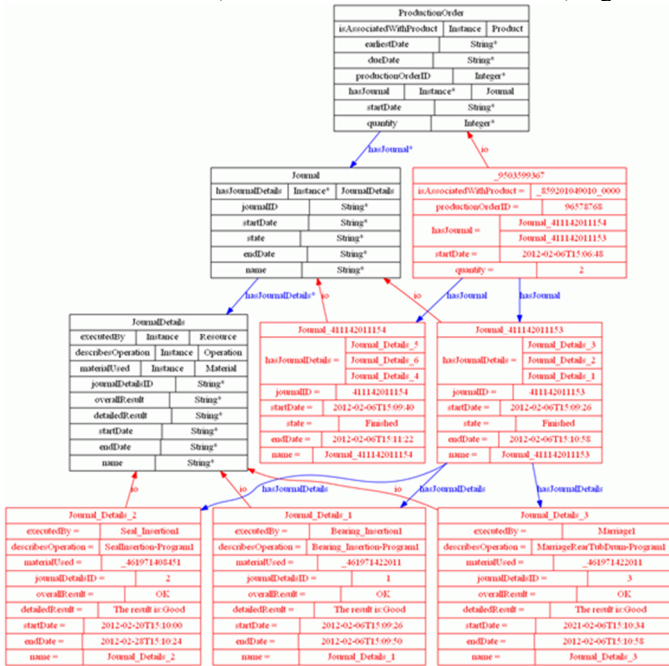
| ProductionOrder | | |
|---|---|---|
| isAssociatedWithProduct | Instance | Product |
| earliestDate | String* | |
| dueDate | String* | |
| productionOrderID | Integer* | |
| hasJournal | Instance* | Journal |
| startDate | String* | |
| quantity | Integer* | |

hasJournal*

io

| Journal | | |
|---|---|---|
| hasJournalDetails | Instance* | JournalDetails |
| journalID | String* | |
| startDate | String* | |
| state | String* | |
| endDate | String* | |
| name | String* | |

| _9503599367 | |
|---|---|
| isAssociatedWithProduct = | _859201049010_0000 |
| productionOrderID = | 96578768 |
| hasJournal = | Journal_411142011154 |
| | Journal_411142011153 |
| startDate = | 2012-02-06T15:06:48 |
| quantity = | 2 |

hasJournalDetails*

io

io

hasJournal

hasJournal

| JournalDetails | | |
|---|---|---|
| executedBy | Instance | Resource |
| describesOperation | Instance | Operation |
| materialUsed | Instance | Material |
| journalDetailsID | String* | |
| overallResult | String* | |
| detailedResult | String* | |
| startDate | String* | |
| endDate | String* | |
| name | String* | |

| Journal_411142011154 | |
|---|---|
| hasJournalDetails = | Journal_Details_5 |
| | Journal_Details_6 |
| | Journal_Details_4 |
| journalID = | 411142011154 |
| startDate = | 2012-02-06T15:09:40 |
| state = | Finished |
| endDate = | 2012-02-06T15:11:22 |
| name = | Journal_411142011154 |

| Journal_411142011153 | |
|---|---|
| hasJournalDetails = | Journal_Details_3 |
| | Journal_Details_2 |
| | Journal_Details_1 |
| journalID = | 411142011153 |
| startDate = | 2012-02-06T15:09:26 |
| state = | Finished |
| endDate = | 2012-02-06T15:10:58 |
| name = | Journal_411142011153 |

io

hasJournalDetails

io

hasJournalDetails

io

hasJournalDetails

| Journal_Details_2 | |
|---|---|
| executedBy = | Seal_Insertion1 |
| describesOperation = | SealInsertion-Program1 |
| materialUsed = | _461971408451 |
| journalDetailsID = | 2 |
| overallResult = | OK |
| detailedResult = | The result is:Good |
| startDate = | 2012-02-20T15:10:00 |
| endDate = | 2012-02-28T15:10:24 |
| name = | Journal_Details_2 |

| Journal_Details_1 | |
|---|---|
| executedBy = | Bearing_Insertion1 |
| describesOperation = | Bearing_Insertion-Program1 |
| materialUsed = | _461971422011 |
| journalDetailsID = | 1 |
| overallResult = | OK |
| detailedResult = | The result is:Good |
| startDate = | 2012-02-06T15:09:26 |
| endDate = | 2012-02-06T15:09:50 |
| name = | Journal_Details_1 |

| Journal_Details_3 | |
|---|---|
| executedBy = | Marriage1 |
| describesOperation = | MarriageRearTubDrum-Program1 |
| materialUsed = | _461971422011 |
| journalDetailsID = | 3 |
| overallResult = | OK |
| detailedResult = | The result is:Good |
| startDate = | 2021-02-06T15:10:34 |
| endDate = | 2012-02-06T15:10:58 |
| name = | Journal_Details_3 |